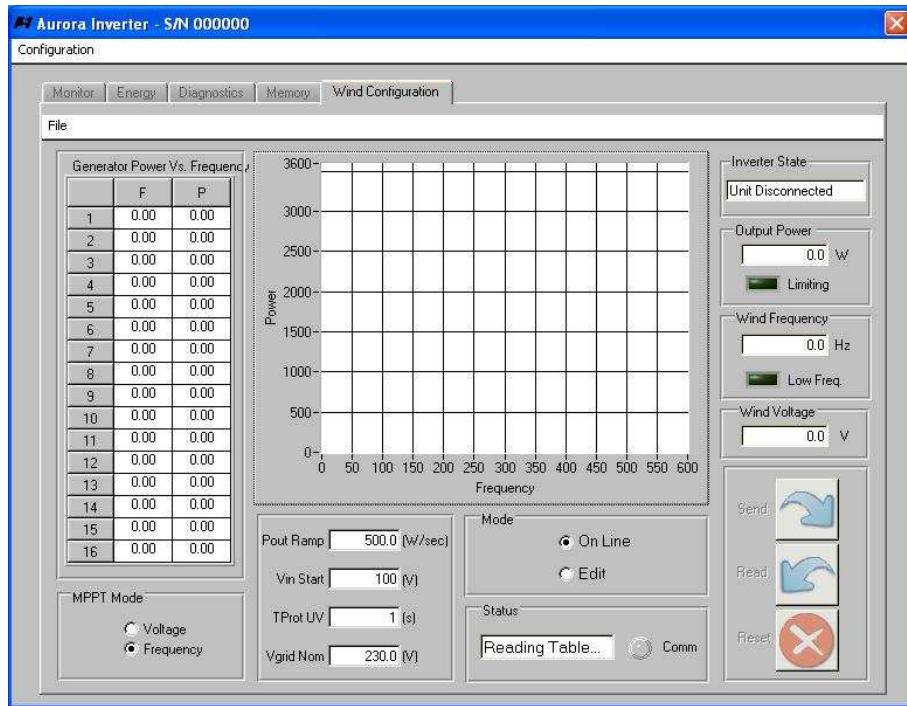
Aurora Inverter - S/N 000000

Configuration

Monitor | Energy | Diagnostics | Memory | Wind Configuration

File

Generator Power Vs. Frequency

|  | F | P |
|---|---|---|
| 1 | 0.00 | 0.00 |
| 2 | 0.00 | 0.00 |
| 3 | 0.00 | 0.00 |
| 4 | 0.00 | 0.00 |
| 5 | 0.00 | 0.00 |
| 6 | 0.00 | 0.00 |
| 7 | 0.00 | 0.00 |
| 8 | 0.00 | 0.00 |
| 9 | 0.00 | 0.00 |
| 10 | 0.00 | 0.00 |
| 11 | 0.00 | 0.00 |
| 12 | 0.00 | 0.00 |
| 13 | 0.00 | 0.00 |
| 14 | 0.00 | 0.00 |
| 15 | 0.00 | 0.00 |
| 16 | 0.00 | 0.00 |

MPPT Mode
Voltage
Frequency

3600
3000
2500
2000
1500
1000
500
0
Power
0 50 100 150 200 250 300 350 400 450 500 550 600
Frequency

Pout Ramp 500.0 (W/sec)
Vin Start 100 (V)
TProt UV 1 (s)
Vgrid Nom 230.0 (V)

Mode
On Line
Edit

Status
Reading Table...
Comm

Inverter State
Unit Disconnected

Output Power
0.0 W
Limiting

Wind Frequency
0.0 Hz
Low Freq.

Wind Voltage
0.0 V

Send
Read
Reset